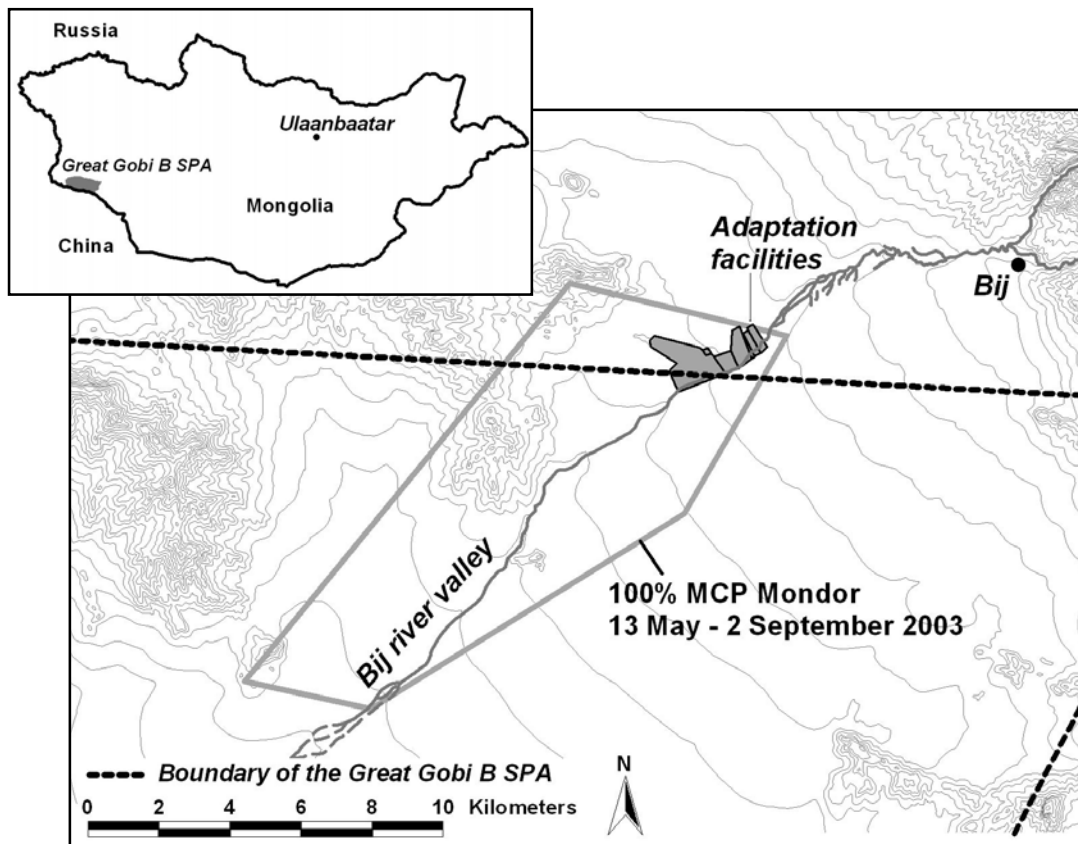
Russia

Ulaanbaatar

Great Gobi B SPA

Mongolia

China

Adaptation facilities

Bij

Bij river valley

100% MCP Mondor
13 May - 2 September 2003

Boundary of the Great Gobi B SPA

N

0 2 4 6 8 10 Kilometers